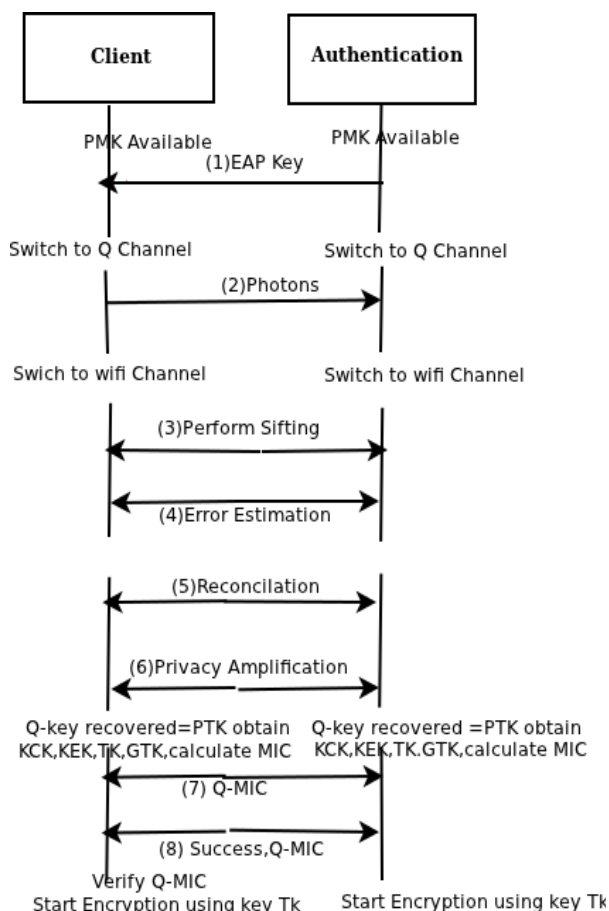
Client

Authentication

PMK Available

PMK Available

(1)EAP Key

Switch to Q Channel

Switch to Q Channel

(2)Photons

Swich to wifi Channel

Switch to wifi Channel

(3)Perform Sifting

(4)Error Estimation

(5)Reconcilation

(6)Privacy Amplification

Q-key recovered=PTK obtain KCK,KEK,TK,GTK,calculate MIC

Q-key recovered =PTK obtain KCK,KEK,TK.GTK,calculate MIC

(7) Q-MIC

(8) Success,Q-MIC

Verify Q-MIC
Start Encryption using key Tk

Start Encryption using key Tk